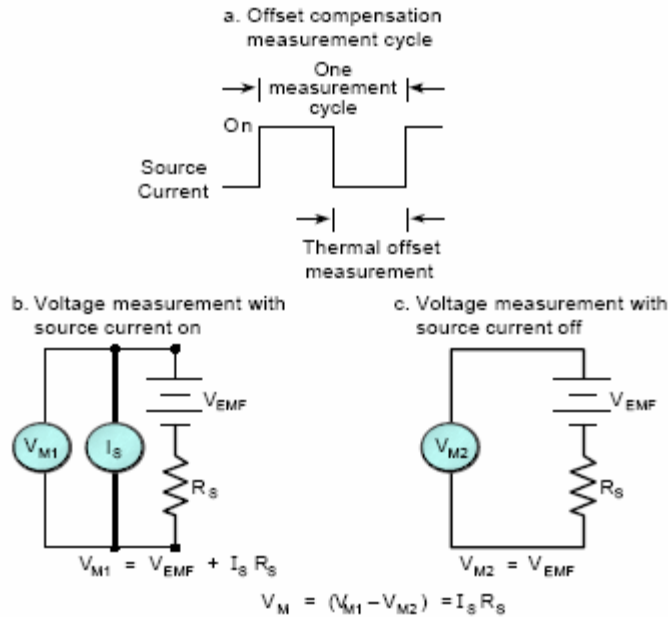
a. Offset compensation measurement cycle

One measurement cycle

On

Source Current

Thermal offset measurement

b. Voltage measurement with source current on

$V_{EMF}$

$V_{M1}$

$I_S$

$R_S$

$V_{M1} = V_{EMF} + I_S R_S$

c. Voltage measurement with source current off

$V_{EMF}$

$V_{M2}$

$R_S$

$V_{M2} = V_{EMF}$

$V_M = (V_{M1} - V_{M2}) = I_S R_S$